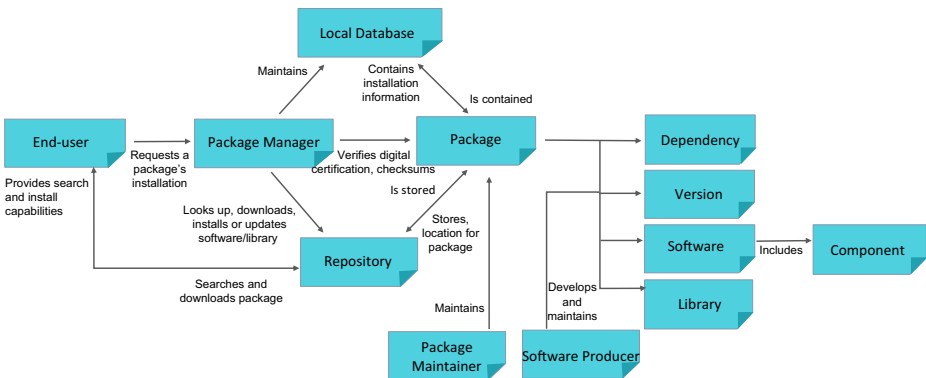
Local Database

Maintains

Contains installation information

Is contained

End-user

Requests a package's installation

Package Manager

Verifies digital certification, checksums

Package

Dependency

Provides search and install capabilities

Is stored

Version

Looks up, downloads, installs or updates software/library

Stores, location for package

Software

Includes

Component

Repository

Searches and downloads package

Develops and maintains

Library

Maintains

Package Maintainer

Software Producer